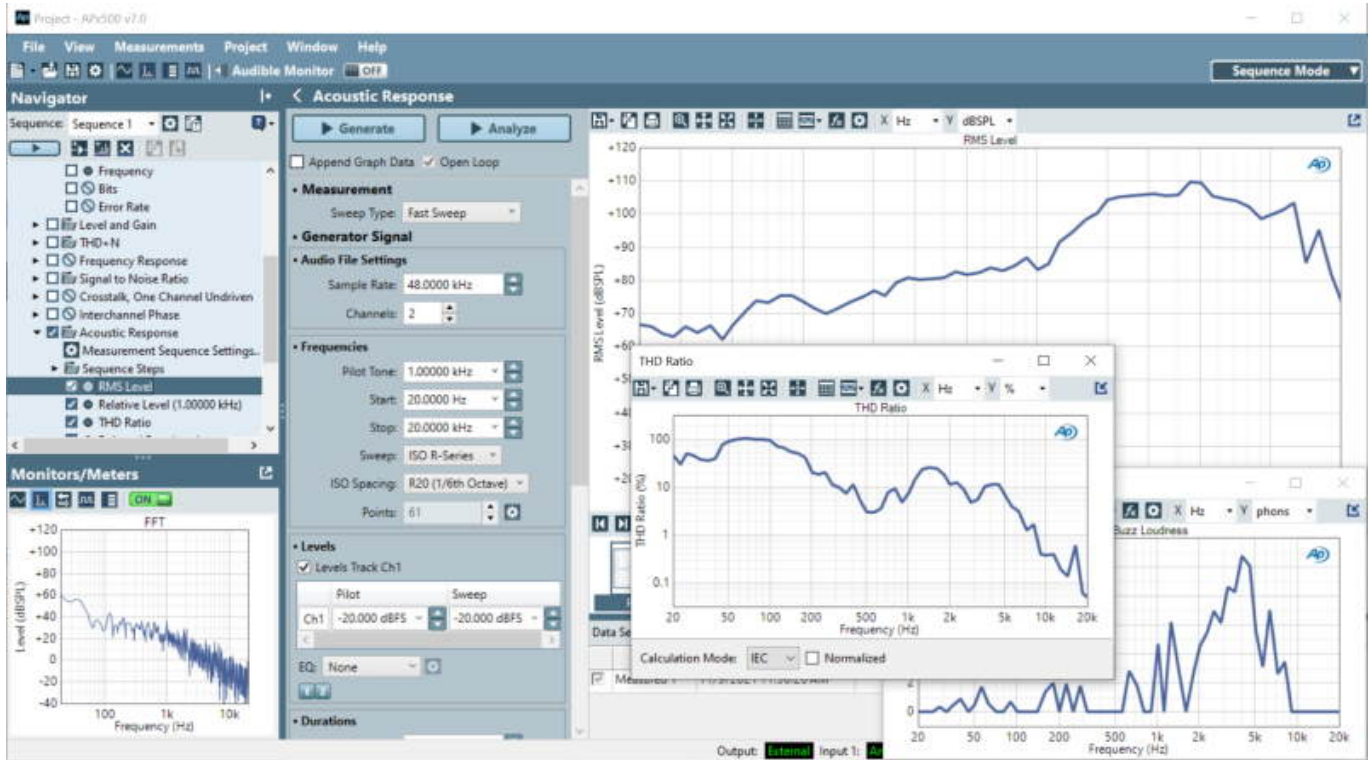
Project - APx500 v7.0

File View Measurements Project Window Help

Audible Monitor OFF

Sequence Mode

Navigator

Sequence: Sequence 1

Frequency
Bits
Error Rate
Level and Gain
THD+N
Frequency Response
Signal to Noise Ratio
Crosstalk, One Channel Undriven
Interchannel Phase
Acoustic Response
Measurement Sequence Settings...
Sequence Steps
RMS Level
Relative Level (1.00000 kHz)
THD Ratio

Monitors/Meters

ON

FFT

+120
+100
+80
+60
+40
+20
0
-20
-40
Level (dBSPL)
100 1k 10k
Frequency (Hz)

Acoustic Response

Generate Analyze

Append Graph Data Open Loop

• Measurement
Sweep Type: Fast Sweep
• Generator Signal
• Audio File Settings
Sample Rate: 48.0000 kHz
Channels: 2

• Frequencies
Pilot Tone: 1.00000 kHz
Start: 20.0000 Hz
Stop: 20.0000 kHz
Sweep: ISO R-Series
ISO Spacing: R20 (1/6th Octave)
Points: 61

• Levels
Levels Track Ch1

| | Pilot | Sweep |
|---|---|---|
| Ch1 | -20.000 dBFS | -20.000 dBFS |

EQ: None

• Durations

X Hz Y dBSPL

RMS Level

+120
+110
+100
+90
+80
+70
+60
+50
+40
+30
+20
RMS Level (dBSPL)

Data Se

Measured 1

THD Ratio

X Hz Y %

THD Ratio

100
10
1
0.1
THD Ratio (%)
20 50 100 200 500 1k 2k 5k 10k 20k
Frequency (Hz)

Calculation Mode: IEC Normalized

X Hz Y phons

Buzz Loudness

2
0
20 50 100 200 500 1k 2k 5k 10k 20k
Frequency (Hz)

Output: External Input 1: